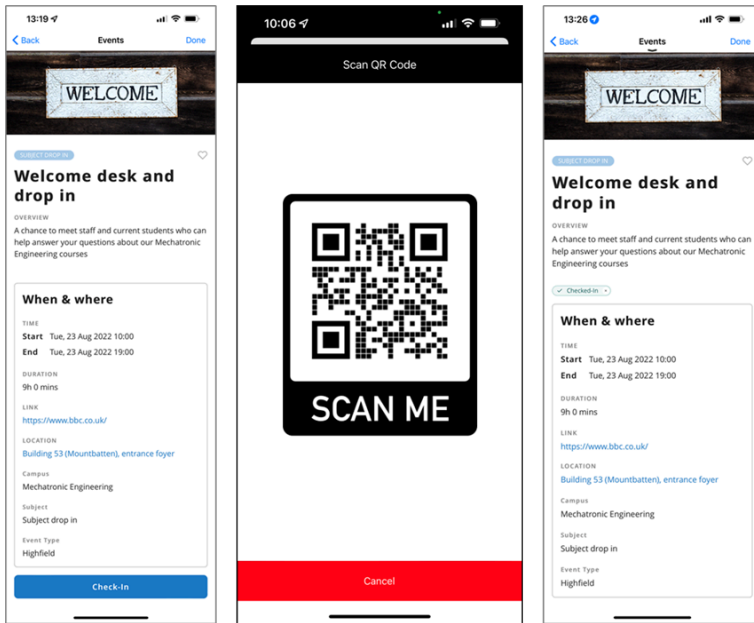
13:19

Back
Events
Done

WELCOME

SUBJECT DROP IN

Welcome desk and drop in

OVERVIEW
A chance to meet staff and current students who can help answer your questions about our Mechatronic Engineering courses

When & where

TIME
Start Tue, 23 Aug 2022 10:00
End Tue, 23 Aug 2022 19:00

DURATION
9h 0 mins

LINK
https://www.bbc.co.uk/

LOCATION
Building 53 (Mountbatten), entrance foyer

Campus
Mechatronic Engineering

Subject
Subject drop in

Event Type
Highfield

Check-In

10:06

Scan QR Code

SCAN ME

Cancel

13:26

Back
Events
Done

WELCOME

SUBJECT DROP IN

Welcome desk and drop in

OVERVIEW
A chance to meet staff and current students who can help answer your questions about our Mechatronic Engineering courses

Checked-In

When & where

TIME
Start Tue, 23 Aug 2022 10:00
End Tue, 23 Aug 2022 19:00

DURATION
9h 0 mins

LINK
https://www.bbc.co.uk/

LOCATION
Building 53 (Mountbatten), entrance foyer

Campus
Mechatronic Engineering

Subject
Subject drop in

Event Type
Highfield